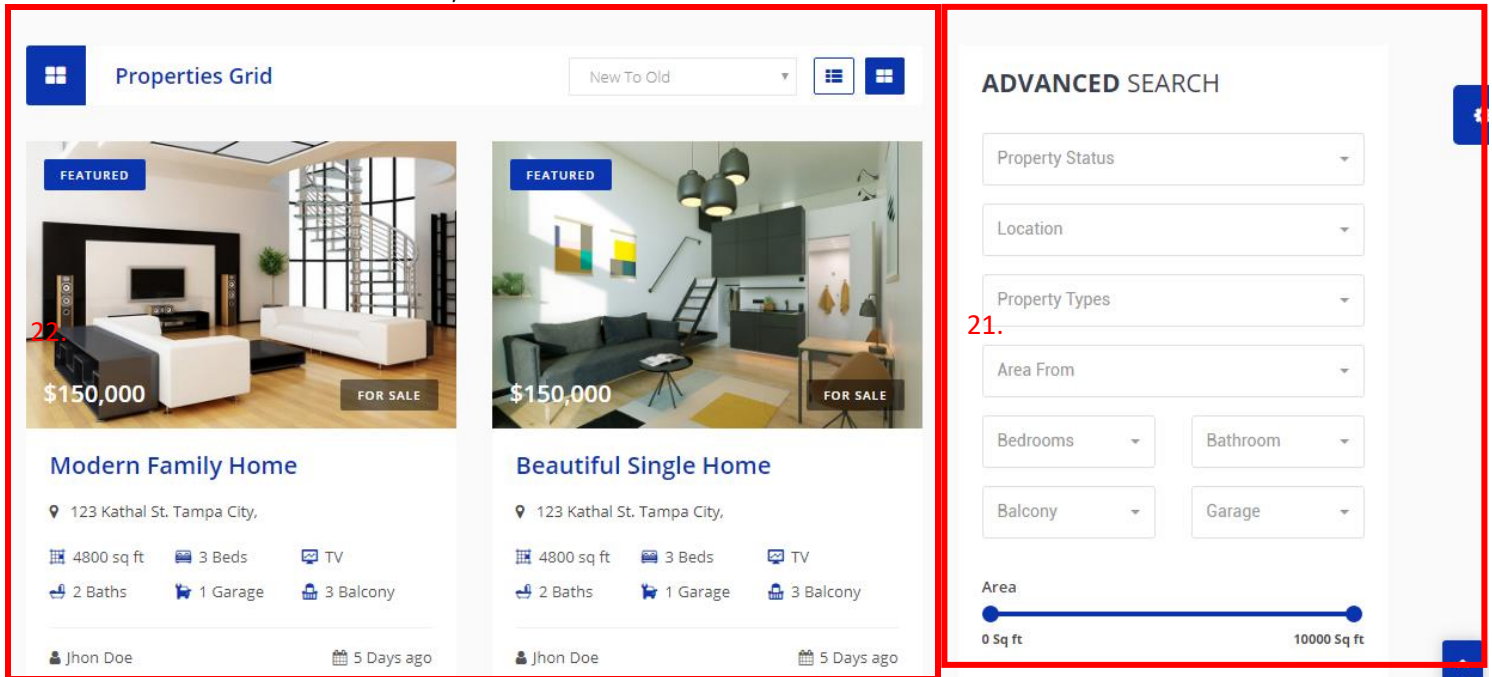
Properties Grid

New To Old

FEATURED

22.

$150,000

FOR SALE

Modern Family Home

123 Kathal St. Tampa City,

4800 sq ft 3 Beds TV

2 Baths 1 Garage 3 Balcony

Jhon Doe 5 Days ago

FEATURED

$150,000

FOR SALE

Beautiful Single Home

123 Kathal St. Tampa City,

4800 sq ft 3 Beds TV

2 Baths 1 Garage 3 Balcony

Jhon Doe 5 Days ago

ADVANCED SEARCH

Property Status

Location

Property Types

21.

Area From

Bedrooms

Bathroom

Balcony

Garage

Area

0 Sq ft

10000 Sq ft